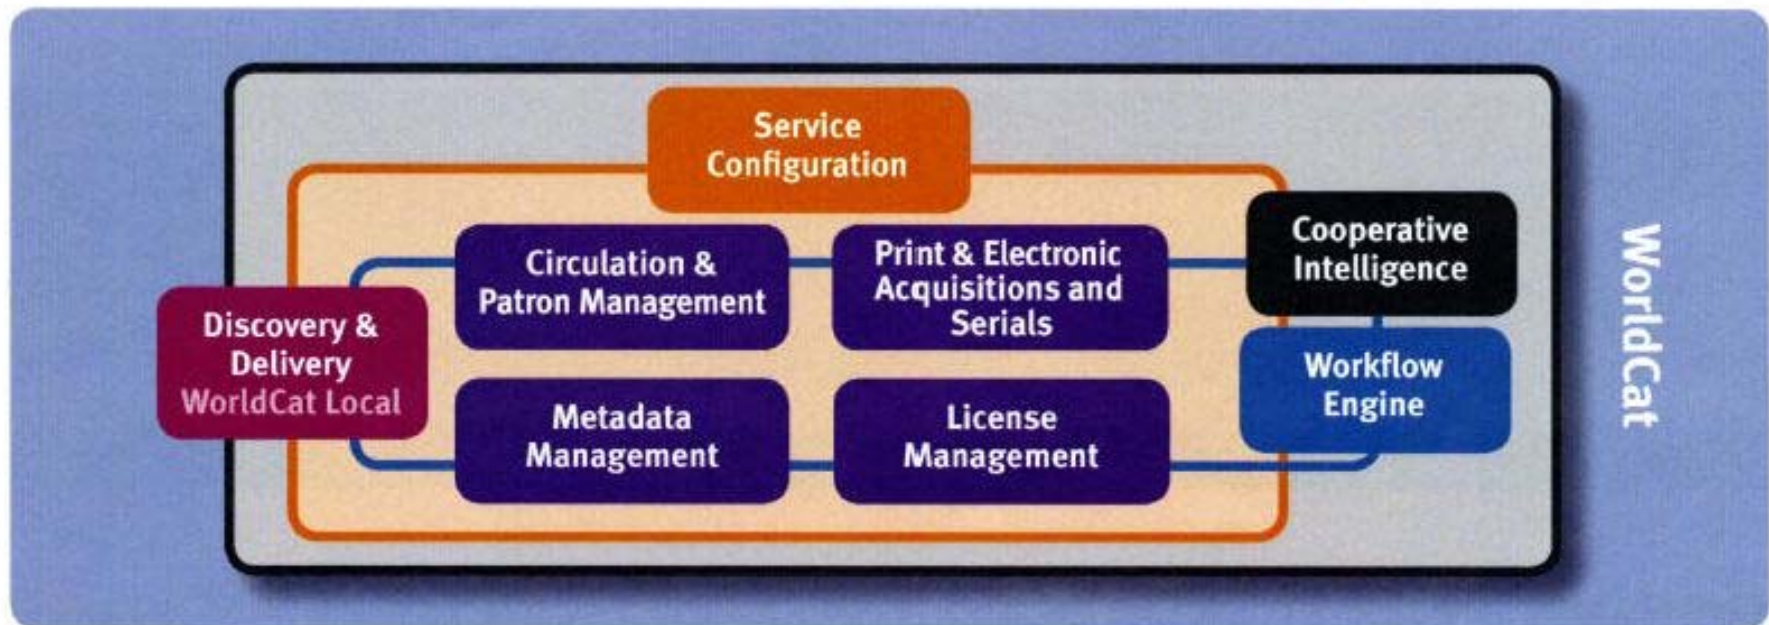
Service Configuration

Discovery & Delivery
WorldCat Local

Circulation & Patron Management

Print & Electronic Acquisitions and Serials

Cooperative Intelligence

Metadata Management

License Management

Workflow Engine

WorldCat